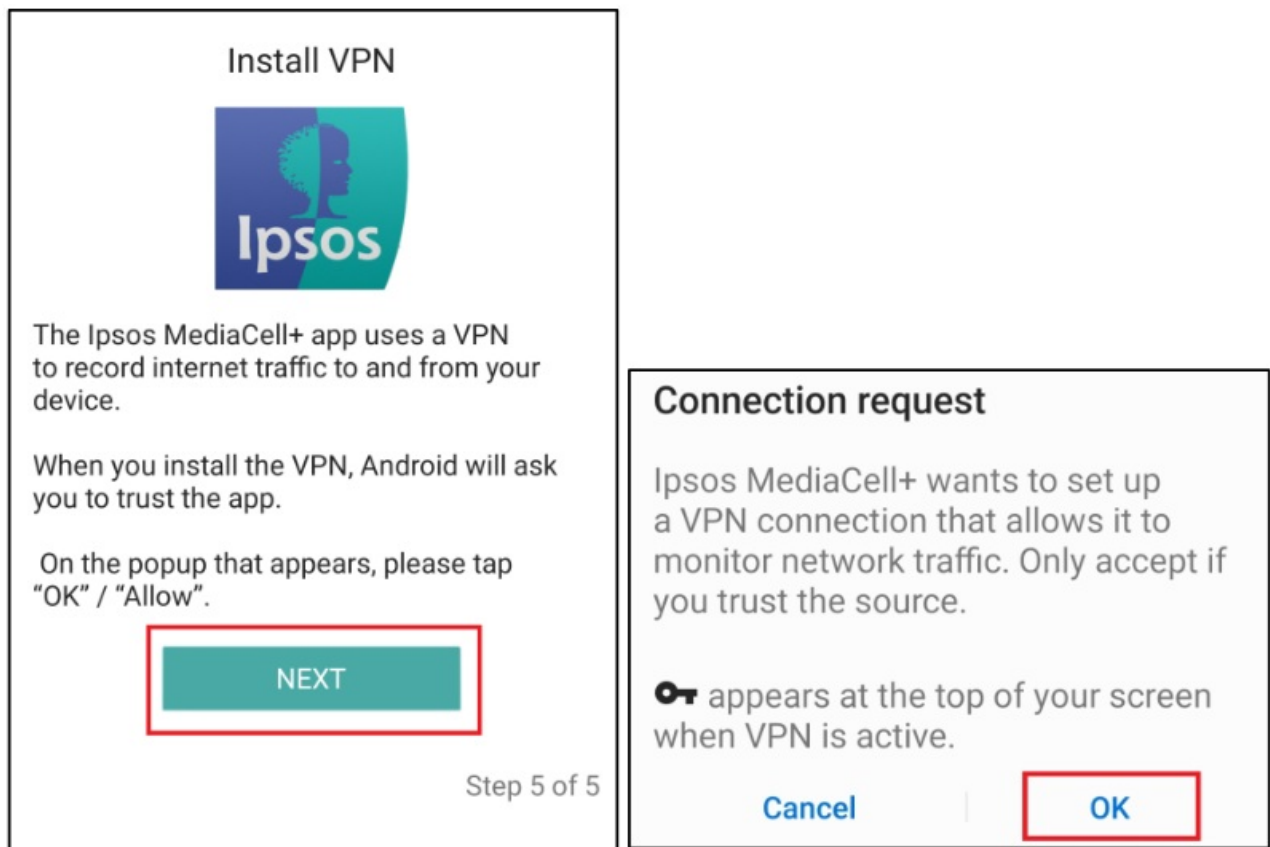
Install VPN

Ipsos

The Ipsos MediaCell+ app uses a VPN to record internet traffic to and from your device.

When you install the VPN, Android will ask you to trust the app.

On the popup that appears, please tap "OK" / "Allow".

NEXT

Step 5 of 5

Connection request

Ipsos MediaCell+ wants to set up a VPN connection that allows it to monitor network traffic. Only accept if you trust the source.

appears at the top of your screen when VPN is active.

Cancel

OK